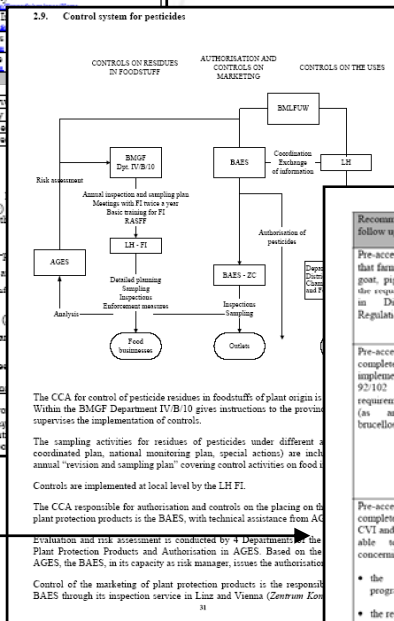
2.9. Control system for pesticides

CONTROLS ON RESIDUES IN FOODSTUFF

AUTHORISATION AND CONTROLS ON MARKETING

CONTROLS ON THE USES

BMLFUW

BMGF Dpt. IV/B/10

BAES

Coordination Exchange of information

LH

Risk assessment

Annual inspection and sampling plan
Meetings with FI twice a year
Basic training for FI
RASFF

LH - FI

Authorisation of pesticides

AGES

Detailed planning
Sampling
Inspections
Enforcement measures

BAES - ZC

Analysis

Inspections
Sampling

Food businesses

Outlets

The CCA for control of pesticide residues in foodstuffs of plant origin is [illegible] Within the BMGF Department IV/B/10 gives instructions to the provinc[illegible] supervises the implementation of controls.

The sampling activities for residues of pesticides under different a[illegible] coordinated plan, national monitoring plan, special actions) are inc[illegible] annual "revision and sampling plan" covering control activities on food i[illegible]

Controls are implemented at local level by the LH FI.

The CCA responsible for authorisation and controls on the placing on th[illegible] plant protection products is the BAES, with technical assistance from AG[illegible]

Evaluation and risk assessment is conducted by 4 Departments for the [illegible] Plant Protection Products and Authorisation in AGES. Based on the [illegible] AGES, the BAES, in its capacity as risk manager, issues the authorisatio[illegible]

Control of the marketing of plant protection products is the responsib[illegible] BAES through its inspection service in Linz and Vienna (Zentrum Kon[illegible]

31

Recomm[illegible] follow u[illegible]

Pre-acce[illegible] that farm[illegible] goat, pi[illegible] the requ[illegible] in Di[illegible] Regulati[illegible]

Pre-acce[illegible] complete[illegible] impleme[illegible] 92/102 requirem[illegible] (as a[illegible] brucellos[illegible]

Pre-acce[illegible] complete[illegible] CVI and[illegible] able t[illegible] concerni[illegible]

• the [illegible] progr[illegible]

• the re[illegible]